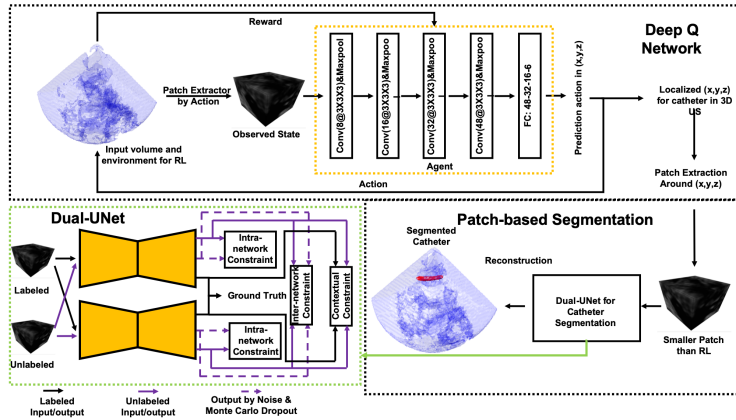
Reward

Deep Q Network

Patch Extractor by Action

Input volume and environment for RL

Observed State

Conv(8@3X3X3)&Maxpool

Conv(16@3X3X3)&Maxpoo

Conv(32@3X3X3)&Maxpoo

Conv(48@3X3X3)&Maxpoo

FC: 48-32-16-6

Agent

Prediction action in (x,y,z)

Localized (x,y,z) for catheter in 3D US

Patch Extraction Around (x,y,z)

Action

Dual-UNet

Labeled

Unlabeled

Intra-network Constraint

Ground Truth

Intra-network Constraint

Inter-network Constraint

Contextual Constraint

Patch-based Segmentation

Segmented Catheter

Reconstruction

Dual-UNet for Catheter Segmentation

Smaller Patch than RL

Labeled Input/output

Unlabeled Input/output

Output by Noise & Monte Carlo Dropout